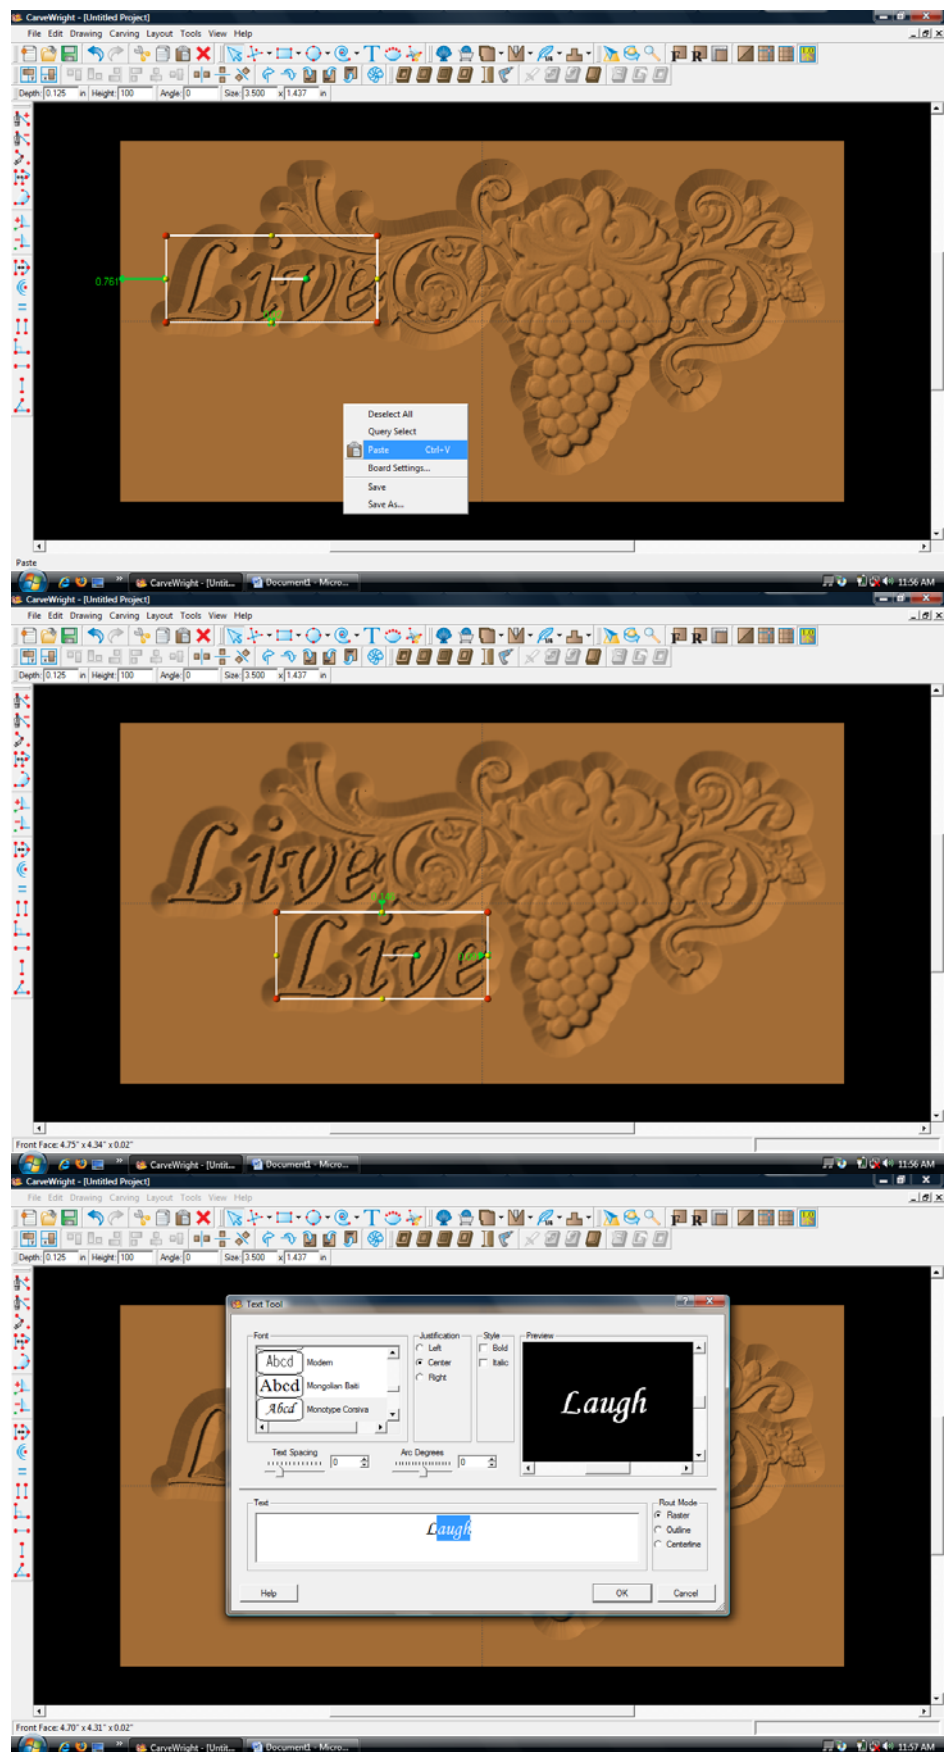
CarveWright - [Untitled Project]
File Edit Drawing Carving Layout Tools View Help
Depth: 0.125 in Height: 100 Angle: 0 Size: 3.500 x 1.437 in

0.761

Deselect All
Query Select
Paste Ctrl+V
Board Settings...
Save
Save As...

Paste
CarveWright - [Untit... Document1 - Micro... 11:56 AM

CarveWright - [Untitled Project]
File Edit Drawing Carving Layout Tools View Help
Depth: 0.125 in Height: 100 Angle: 0 Size: 3.500 x 1.437 in

Front Face: 4.75" x 4.34" x 0.02"
CarveWright - [Untit... Document1 - Micro... 11:56 AM

CarveWright - [Untitled Project]
File Edit Drawing Carving Layout Tools View Help
Depth: 0.125 in Height: 100 Angle: 0 Size: 3.500 x 1.437 in

Text Tool
Font
Abcd Modern
Abcd Mongolian Baiti
Abcd Monotype Corsiva
Justification
Left
Center
Right
Style
Bold
Italic
Preview
Laugh
Text Spacing 0
Arc Degrees 0
Text
Laugh
Rout Mode
Raster
Outline
Centerline
Help
OK
Cancel

Front Face: 4.70" x 4.31" x 0.02"
CarveWright - [Untit... Document1 - Micro... 11:57 AM